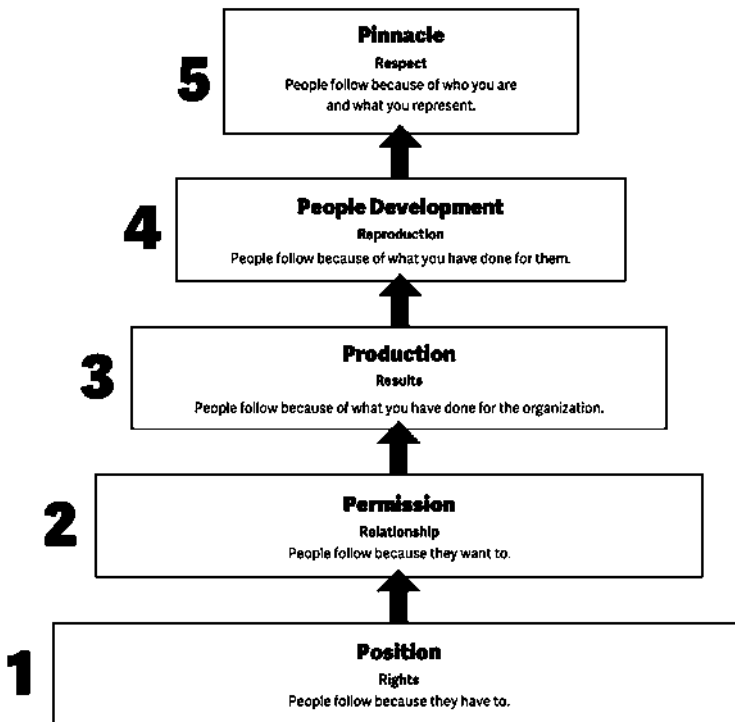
5

Pinnacle

Respect

People follow because of who you are and what you represent.

4

People Development

Reproduction

People follow because of what you have done for them.

3

Production

Results

People follow because of what you have done for the organization.

2

Permission

Relationship

People follow because they want to.

1

Position

Rights

People follow because they have to.